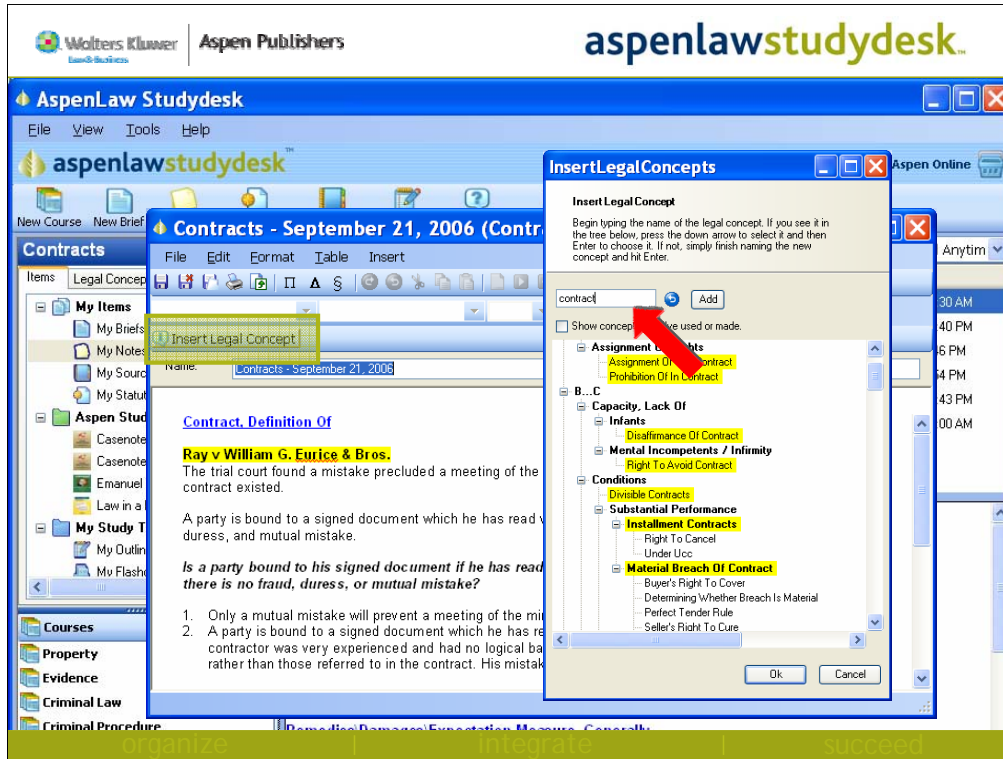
Wolters Kluwer Law & Business | Aspen Publishers

aspenlawstudydesk

AspenLaw Studydesk

File View Tools Help

aspenlawstudydesk™

Aspen Online

New Course New Brief

Contracts

Items Legal Concep

My Items
My Briefs
My Notes
My Sourc
My Statut
Aspen Stud
Casenote
Casenote
Emanuel
Law in a
My Study T
My Outlin
My Flasho

Courses
Property
Evidence
Criminal Law
Criminal Procedure

Contracts - September 21, 2006 (Contr

File Edit Format Table Insert

Insert Legal Concept

Name: Contracts - September 21, 2006

Contract, Definition Of

Ray v William G. Eurice & Bros.
The trial court found a mistake precluded a meeting of the contract existed.

A party is bound to a signed document which he has read v duress, and mutual mistake.

Is a party bound to his signed document if he has read there is no fraud, duress, or mutual mistake?

1. Only a mutual mistake will prevent a meeting of the mi
2. A party is bound to a signed document which he has re contractor was very experienced and had no logical ba rather than those referred to in the contract. His mistak

Remedies\Damages\Expectation Measure, Generally

InsertLegalConcepts

Insert Legal Concept

Begin typing the name of the legal concept. If you see it in the tree below, press the down arrow to select it and then Enter to choose it. If not, simply finish naming the new concept and hit Enter.

contract

Add

Show concep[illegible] ve used or made.

Assignment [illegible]hts
Assignment O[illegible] Contract
Prohibition Of In Contract
B...C
Capacity, Lack Of
Infants
Disaffirmance Of Contract
Mental Incompetents / Infirmity
Right To Avoid Contract
Conditions
Divisible Contracts
Substantial Performance
Installment Contracts
Right To Cancel
Under Ucc
Material Breach Of Contract
Buyer's Right To Cover
Determining Whether Breach Is Material
Perfect Tender Rule
Seller's Right To Cure

Ok Cancel

Anytim
30 AM
40 PM
6 PM
4 PM
43 PM
00 AM

organize | integrate | succeed